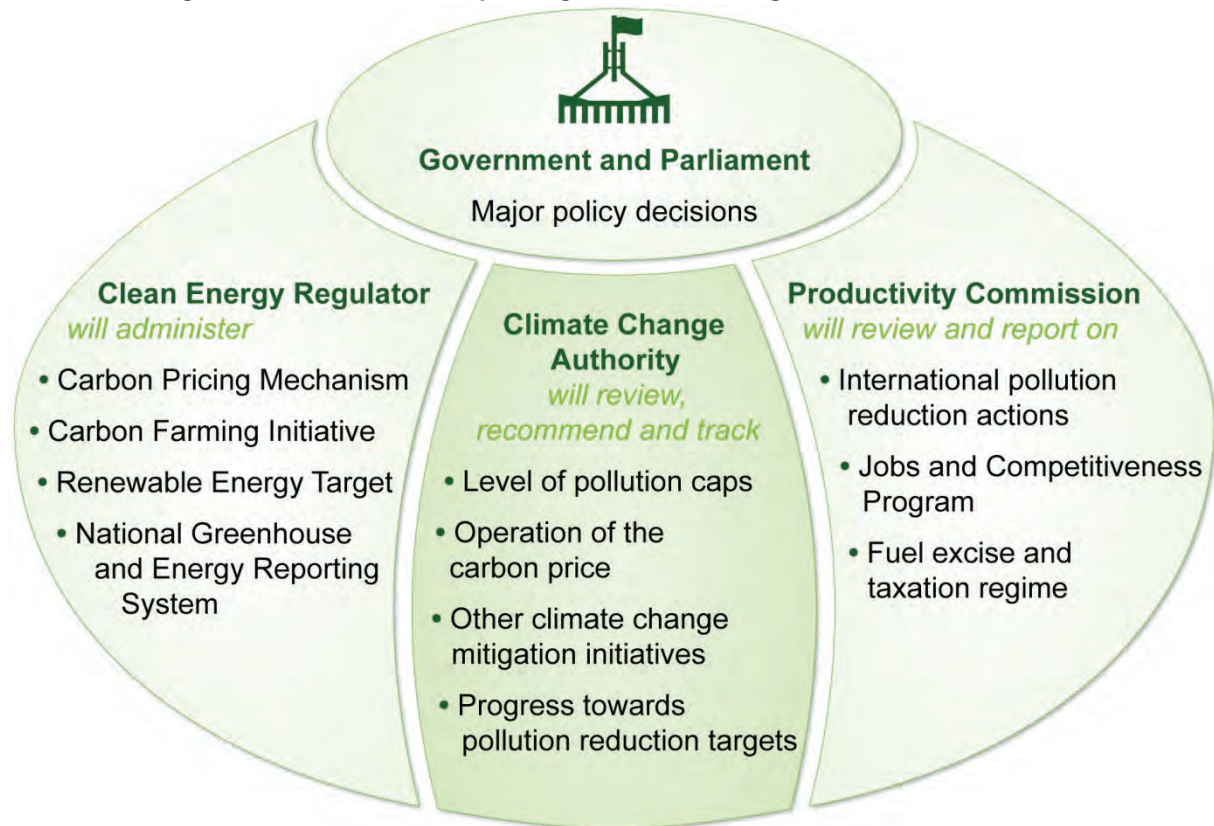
Government and Parliament

Major policy decisions

Clean Energy Regulator
will administer

• Carbon Pricing Mechanism
• Carbon Farming Initiative
• Renewable Energy Target
• National Greenhouse and Energy Reporting System

Climate Change Authority
will review, recommend and track

• Level of pollution caps
• Operation of the carbon price
• Other climate change mitigation initiatives
• Progress towards pollution reduction targets

Productivity Commission
will review and report on

• International pollution reduction actions
• Jobs and Competitiveness Program
• Fuel excise and taxation regime